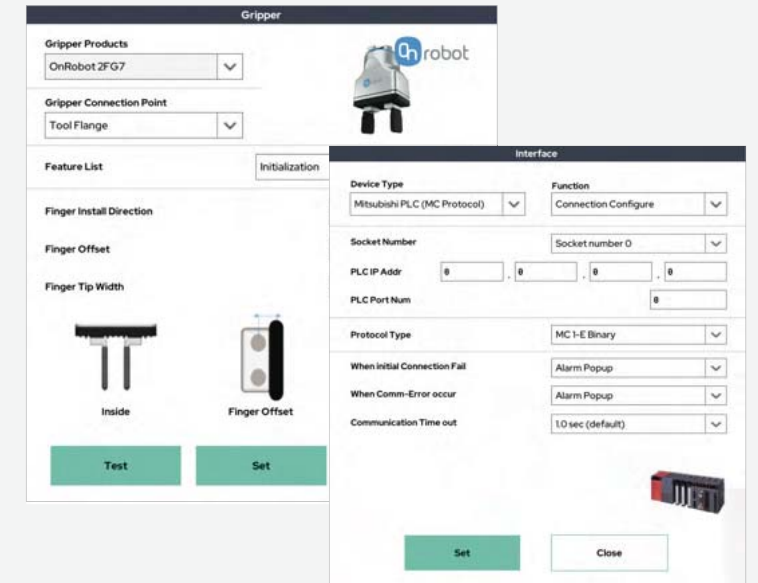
Gripper

Gripper Products
OnRobot 2FG7

Gripper Connection Point
Tool Flange

On robot

Feature List
Initialization

Finger Install Direction

Finger Offset

Finger Tip Width

Inside

Finger Offset

Test

Set

Interface

Device Type
Mitsubishi PLC (MC Protocol)

Function
Connection Configure

Socket Number
Socket number 0

PLC IP Addr
0 . 0 . 0 . 0

PLC Port Num
0

Protocol Type
MC 1-E Binary

When initial Connection Fail
Alarm Popup

When Comm-Error occur
Alarm Popup

Communication Time out
1.0 sec (default)

Set

Close